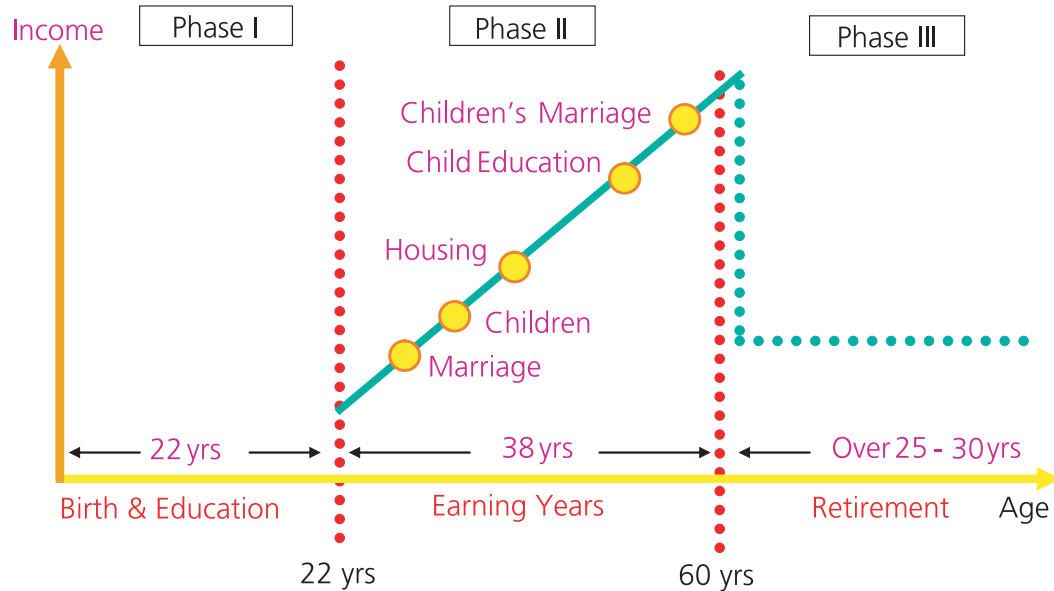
Income

Phase I

Phase II

Phase III

Children's Marriage

Child Education

Housing

Children

Marriage

22 yrs

38 yrs

Over 25 - 30 yrs

Birth & Education

Earning Years

Retirement

Age

22 yrs

60 yrs